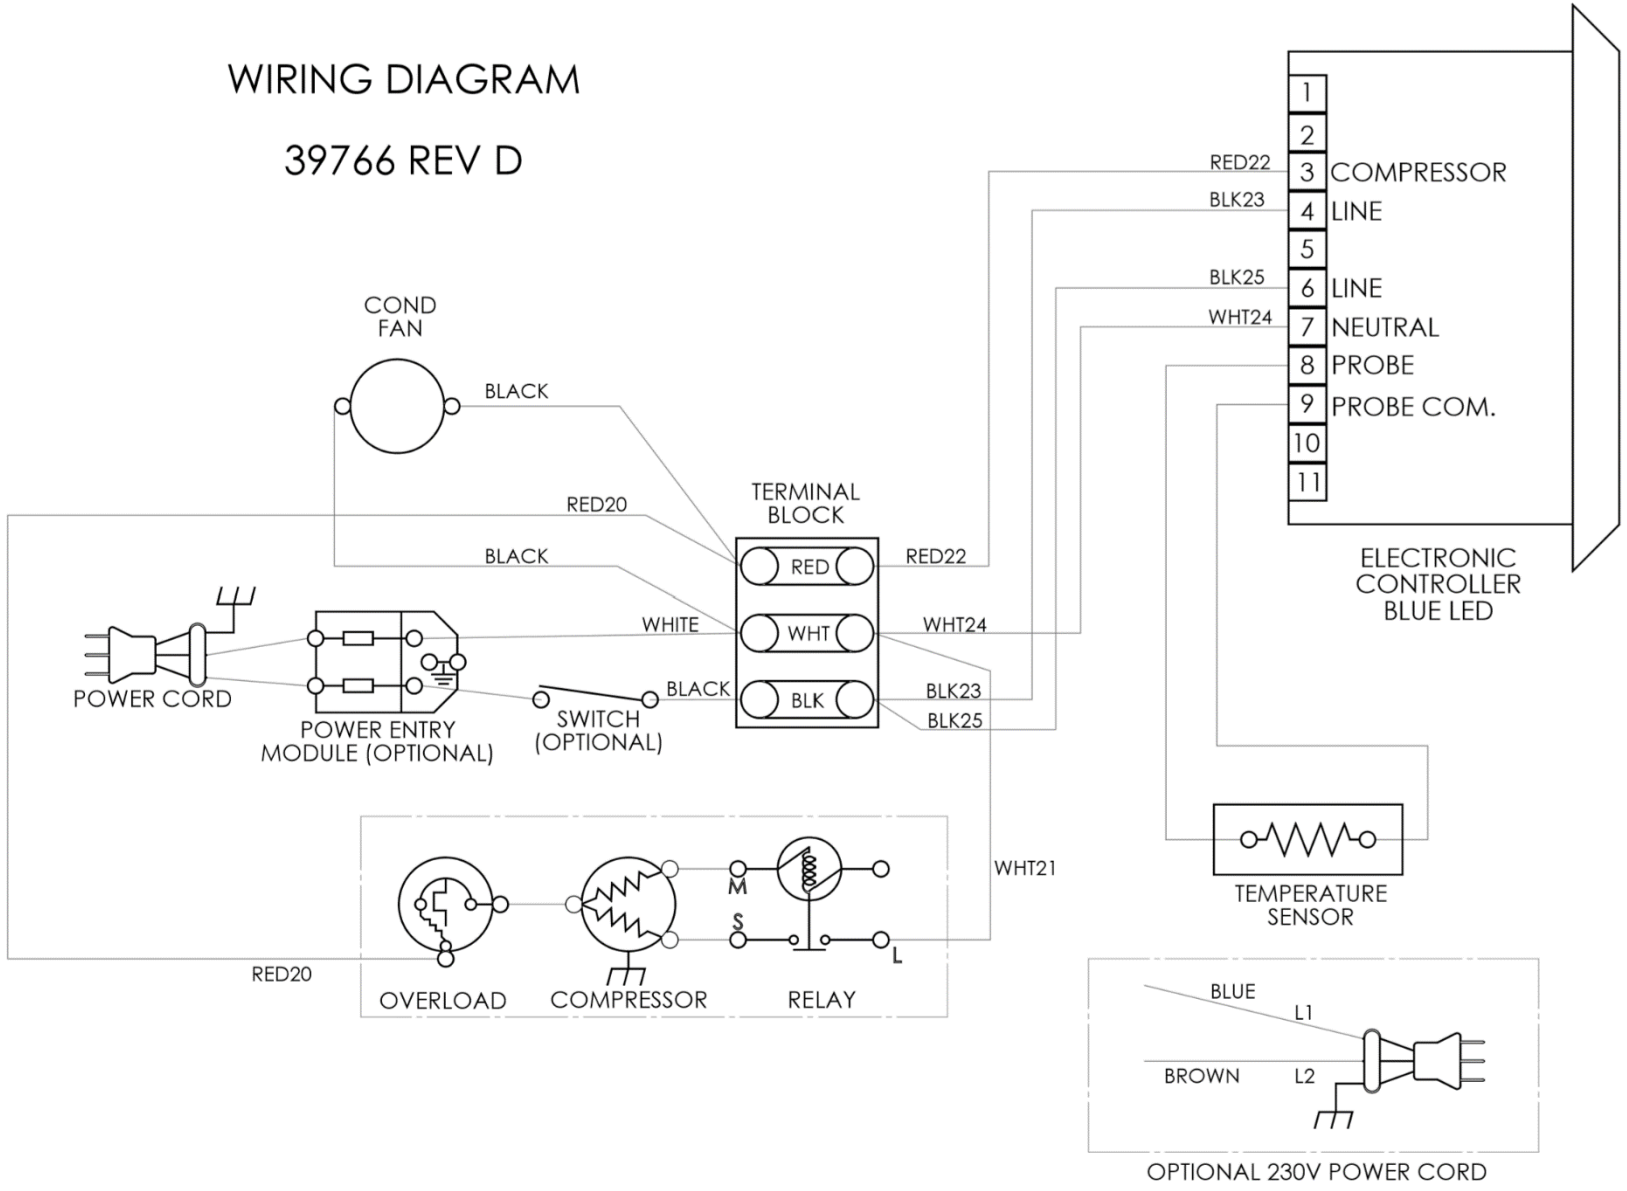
WIRING DIAGRAM

39766 REV D

1
2
RED22 3 COMPRESSOR
BLK23 4 LINE
5
BLK25 6 LINE
WHT24 7 NEUTRAL
8 PROBE
9 PROBE COM.
10
11

ELECTRONIC CONTROLLER BLUE LED

COND FAN

BLACK

RED20

TERMINAL BLOCK

RED
WHT
BLK

RED22

BLACK

WHITE

WHT24

BLACK

BLK23

BLK25

POWER CORD

POWER ENTRY MODULE (OPTIONAL)

SWITCH (OPTIONAL)

WHT21

M

S

L

RED20

OVERLOAD

COMPRESSOR

RELAY

TEMPERATURE SENSOR

BLUE

L1

BROWN

L2

OPTIONAL 230V POWER CORD